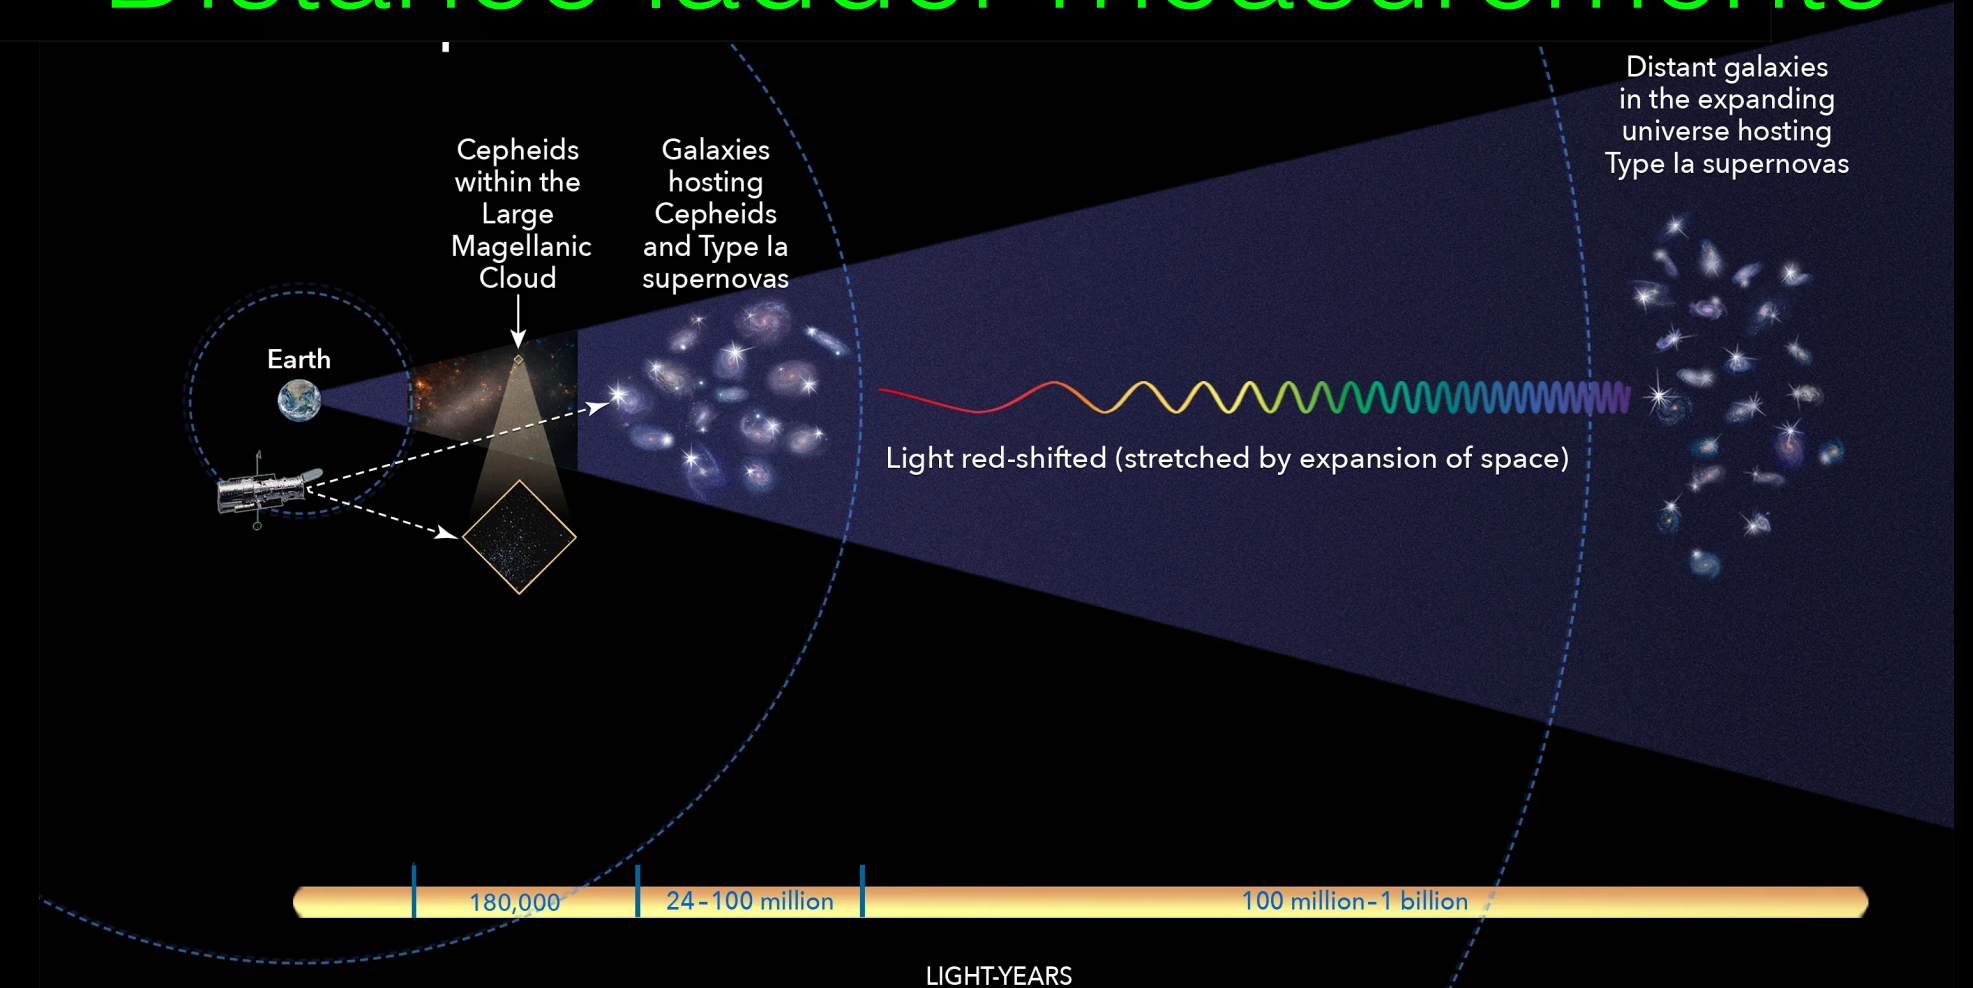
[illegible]

Distant galaxies in the expanding universe hosting Type Ia supernovas

Cepheids within the Large Magellanic Cloud

Galaxies hosting Cepheids and Type Ia supernovas

Earth

Light red-shifted (stretched by expansion of space)

180,000

24-100 million

100 million-1 billion

LIGHT-YEARS